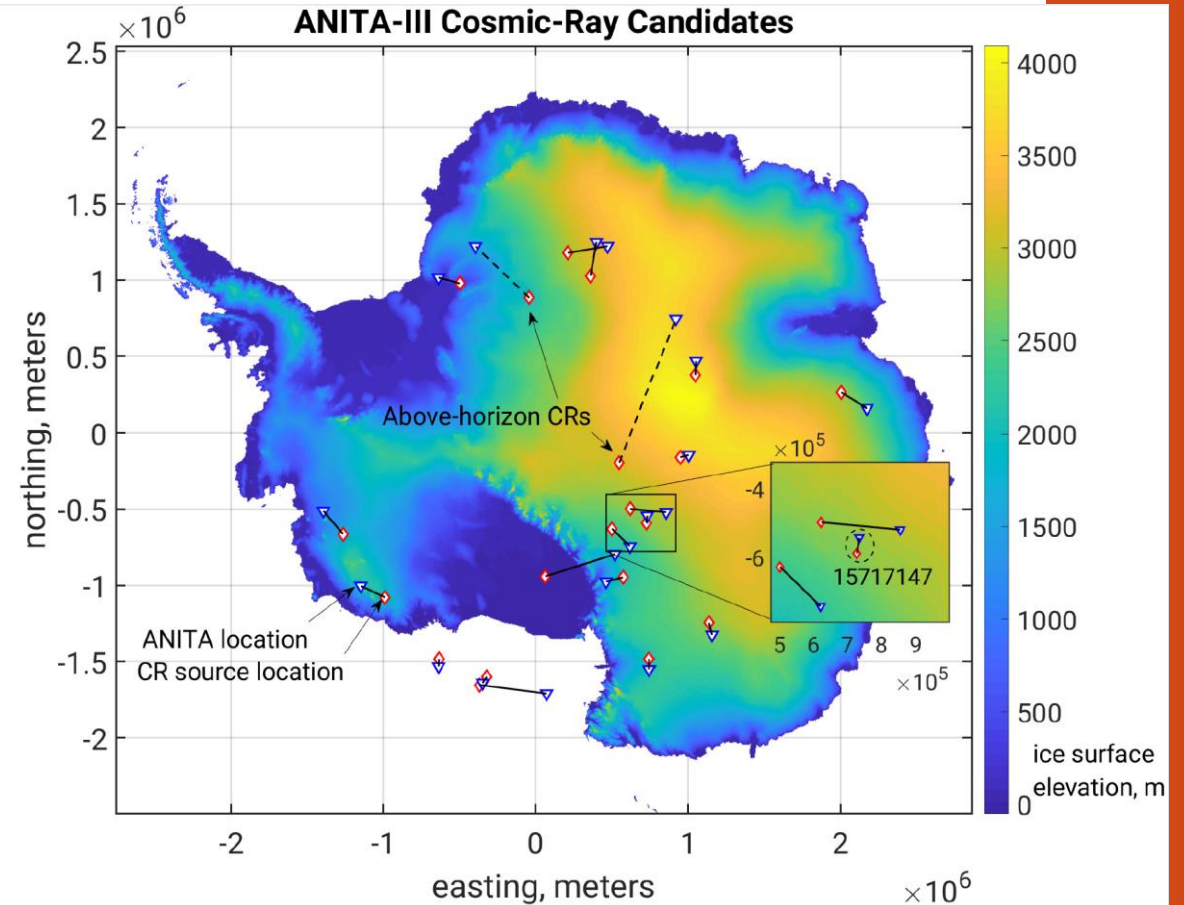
ANITA-III Cosmic-Ray Candidates

$\times10^6$

2.5
2
1.5
1
0.5
0
-0.5
-1
-1.5
-2

northing, meters

Above-horizon CRs

ANITA location
CR source location

$\times10^5$
-4
-6
15717147
5 6 7 8 9
$\times10^5$

-2 -1 0 1 2
easting, meters
$\times10^6$

4000
3500
3000
2500
2000
1500
1000
500
0
ice surface elevation, m